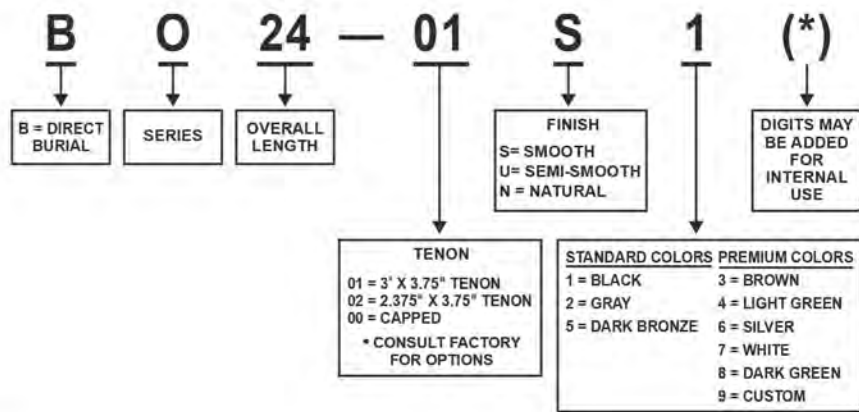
B O 24 — 01 S 1 (*)

B = DIRECT BURIAL

SERIES

OVERALL LENGTH

FINISH
S= SMOOTH
U= SEMI-SMOOTH
N = NATURAL

DIGITS MAY BE ADDED FOR INTERNAL USE

TENON
01 = 3" X 3.75" TENON
02 = 2.375" X 3.75" TENON
00 = CAPPED
• CONSULT FACTORY FOR OPTIONS

| STANDARD COLORS | PREMIUM COLORS |
|---|---|
| 1 = BLACK | 3 = BROWN |
| 2 = GRAY | 4 = LIGHT GREEN |
| 5 = DARK BRONZE | 6 = SILVER |
| | 7 = WHITE |
| | 8 = DARK GREEN |
| | 9 = CUSTOM |